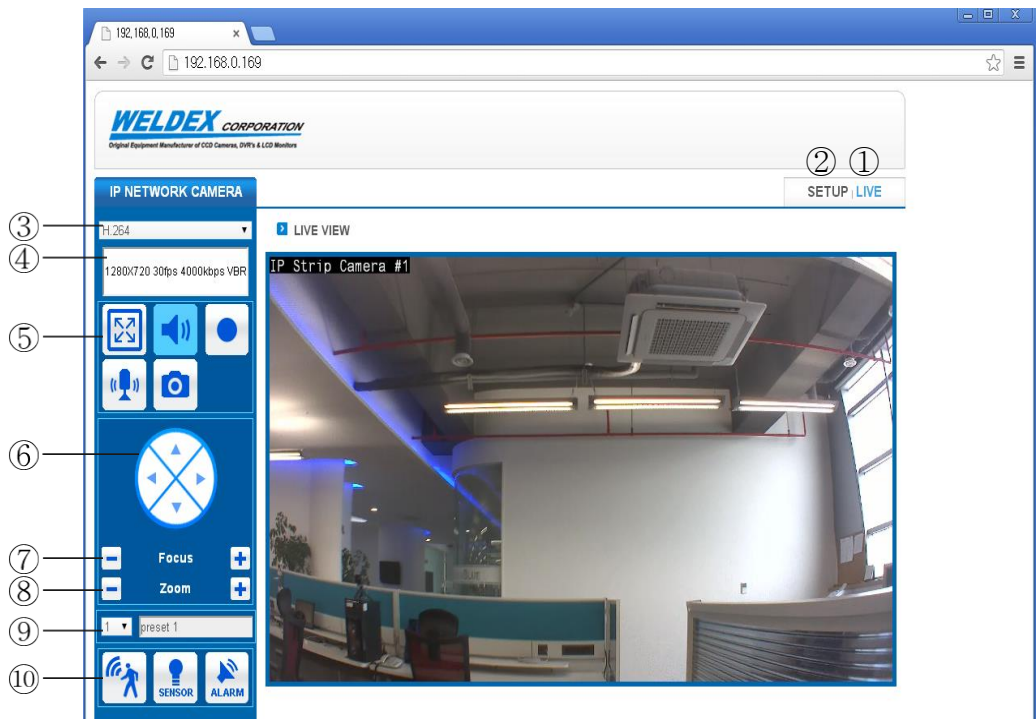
192.168.0.169

192.168.0.169

WELDEX CORPORATION
Original Equipment Manufacturer of CCD Cameras, DVR's & LCD Monitors

② ①
SETUP | LIVE

IP NETWORK CAMERA

③ H.264

④ 1280X720 30fps 4000kbps VBR

⑤

⑥

⑦ Focus

⑧ Zoom

⑨ 1 preset 1

⑩ SENSOR ALARM

LIVE VIEW

IP Strip Camera #1